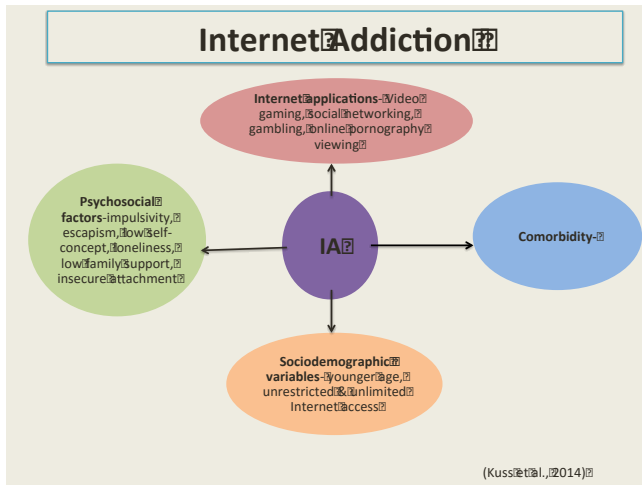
Internet Addiction

Internet applications- Video gaming, social networking, gambling, online pornography viewing

Psychosocial factors- impulsivity, escapism, low self-concept, loneliness, low family support, insecure attachment

IA

Comorbidity-

Sociodemographic variables- younger age, unrestricted & unlimited Internet access

(Kuss et al., 2014)